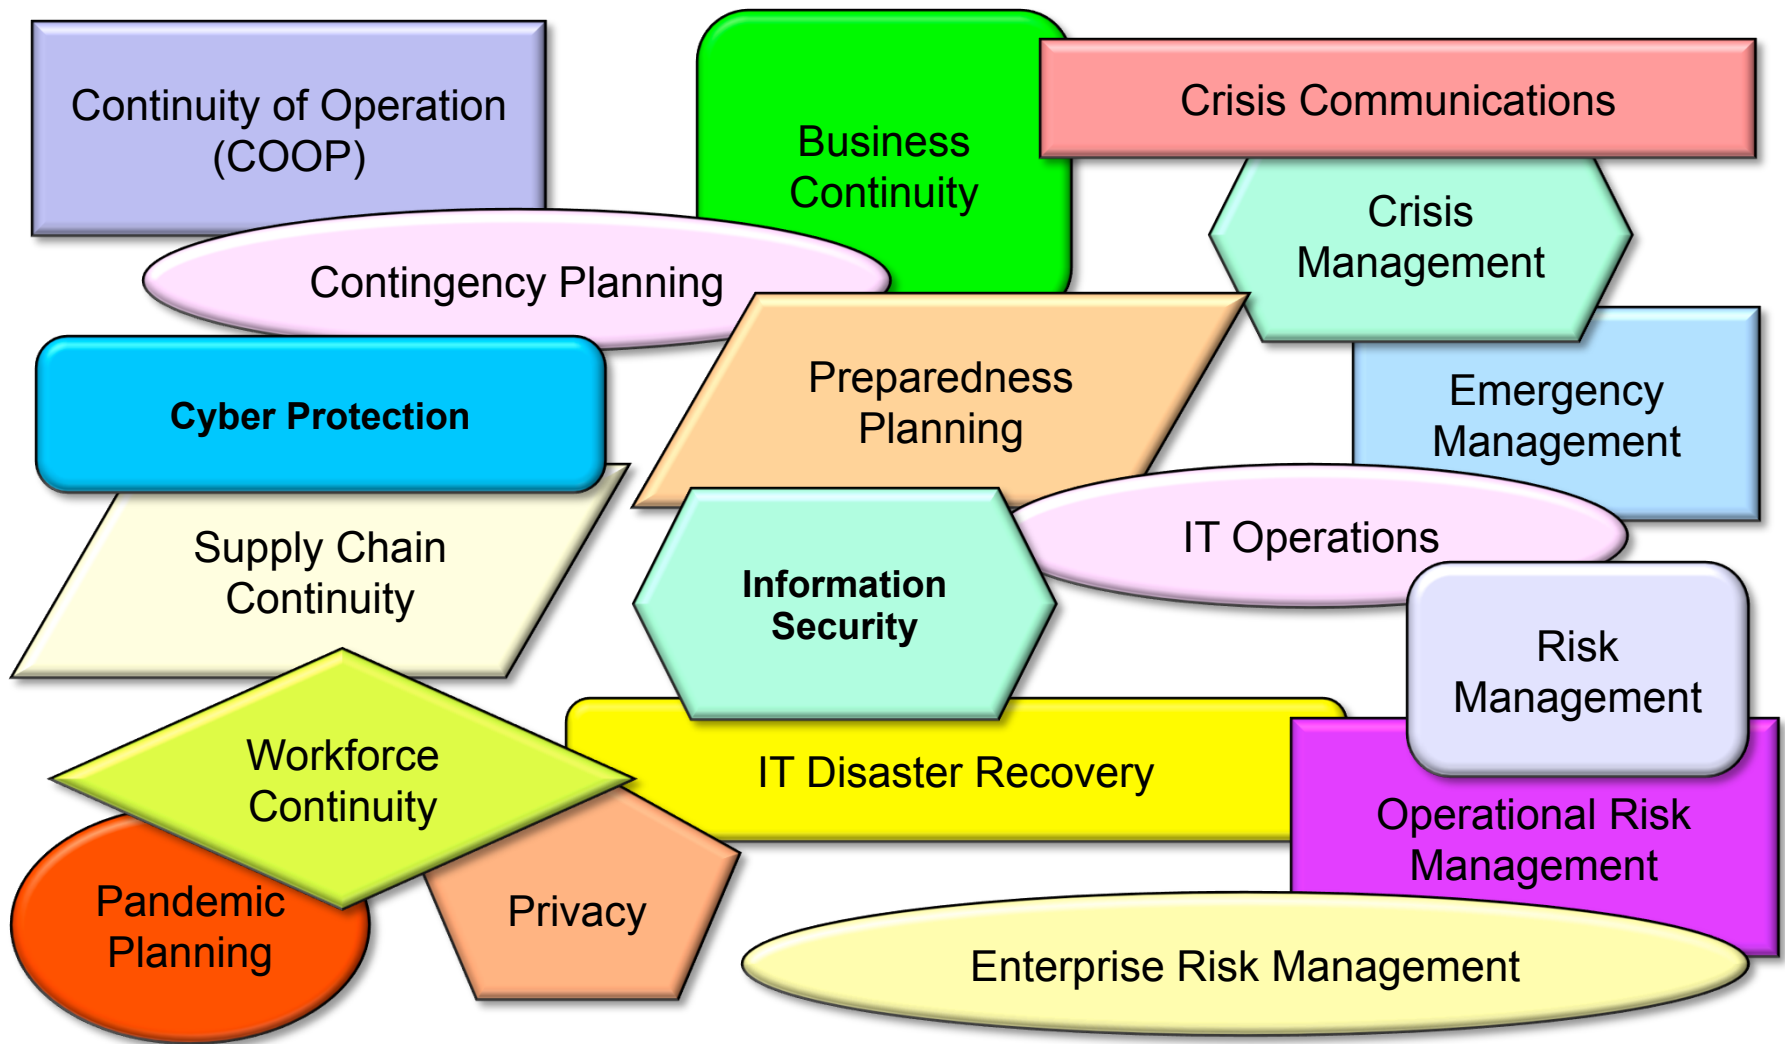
Continuity of Operation (COOP)

Business Continuity

Crisis Communications

Crisis Management

Contingency Planning

Cyber Protection

Preparedness Planning

Emergency Management

Supply Chain Continuity

Information Security

IT Operations

Risk Management

Workforce Continuity

IT Disaster Recovery

Operational Risk Management

Pandemic Planning

Privacy

Enterprise Risk Management